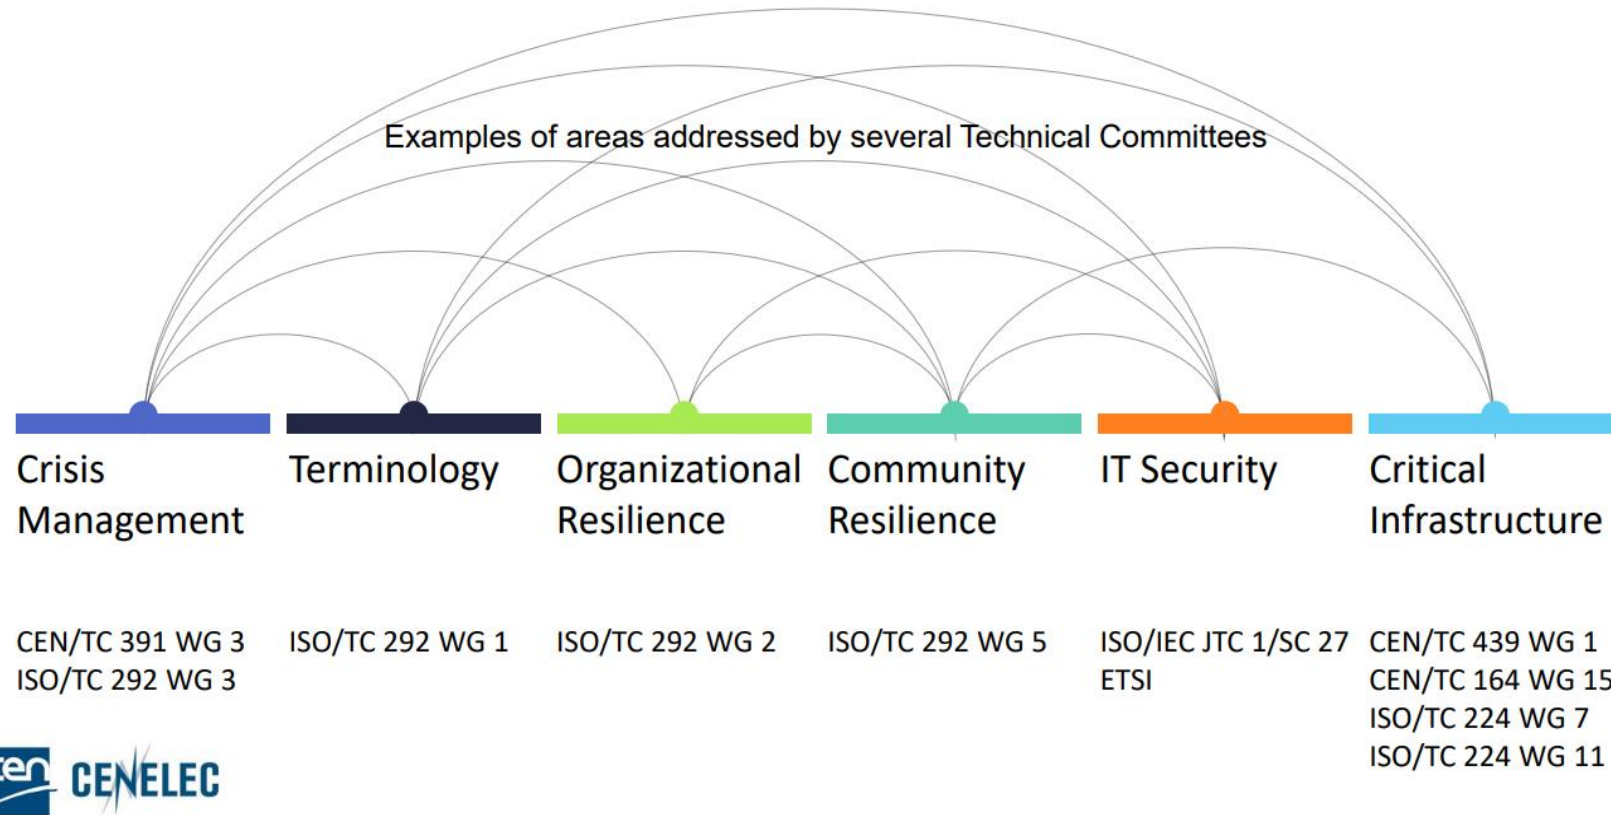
Examples of areas addressed by several Technical Committees

Crisis Management

CEN/TC 391 WG 3
ISO/TC 292 WG 3

Terminology

ISO/TC 292 WG 1

Organizational Resilience

ISO/TC 292 WG 2

Community Resilience

ISO/TC 292 WG 5

IT Security

ISO/IEC JTC 1/SC 27
ETSI

Critical Infrastructure

CEN/TC 439 WG 1
CEN/TC 164 WG 15
ISO/TC 224 WG 7
ISO/TC 224 WG 11

cen CENELEC